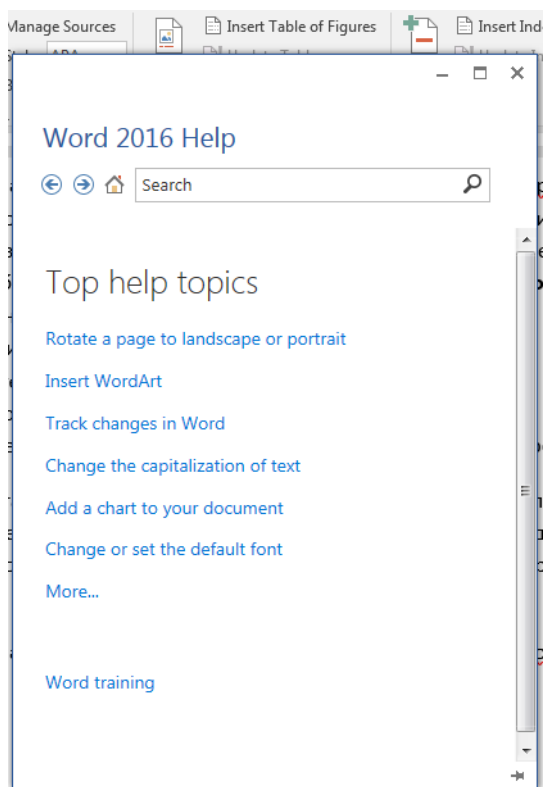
Manage Sources
APA
Insert Table of Figures
Insert Ind

Word 2016 Help

Search

Top help topics

Rotate a page to landscape or portrait

Insert WordArt

Track changes in Word

Change the capitalization of text

Add a chart to your document

Change or set the default font

More...

Word training